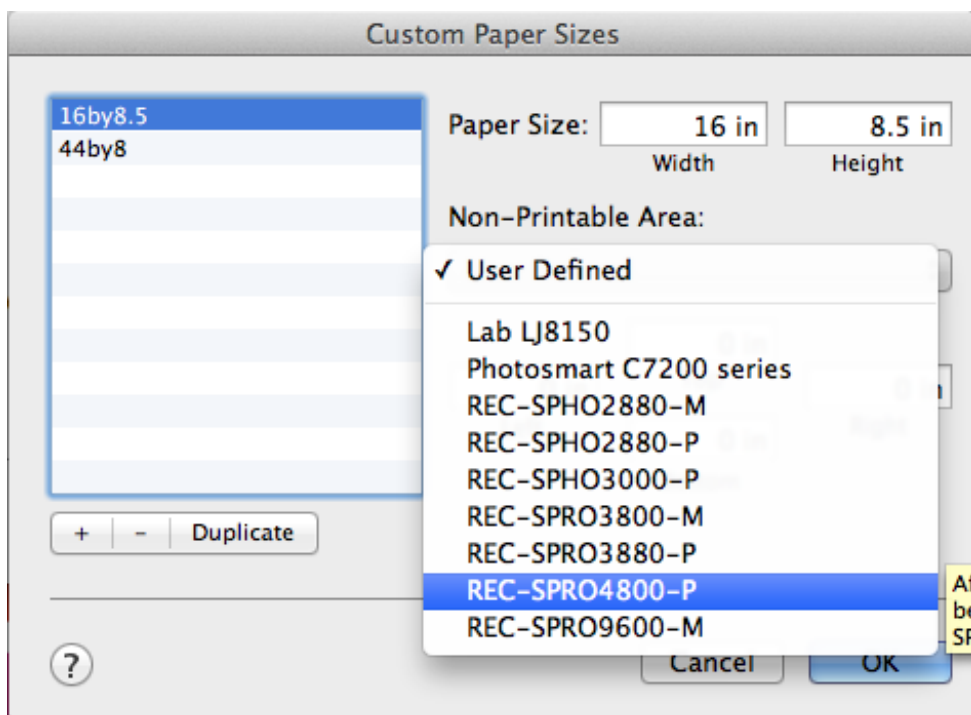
Custom Paper Sizes

16by8.5
44by8

Paper Size: 16 in 8.5 in
Width Height

Non-Printable Area:

✓ User Defined

Lab LJ8150
Photosmart C7200 series
REC-SPHO2880-M
REC-SPHO2880-P
REC-SPHO3000-P
REC-SPRO3800-M
REC-SPRO3880-P
REC-SPRO4800-P
REC-SPRO9600-M

+ - Duplicate

?

Cancel OK

Af
be
SP